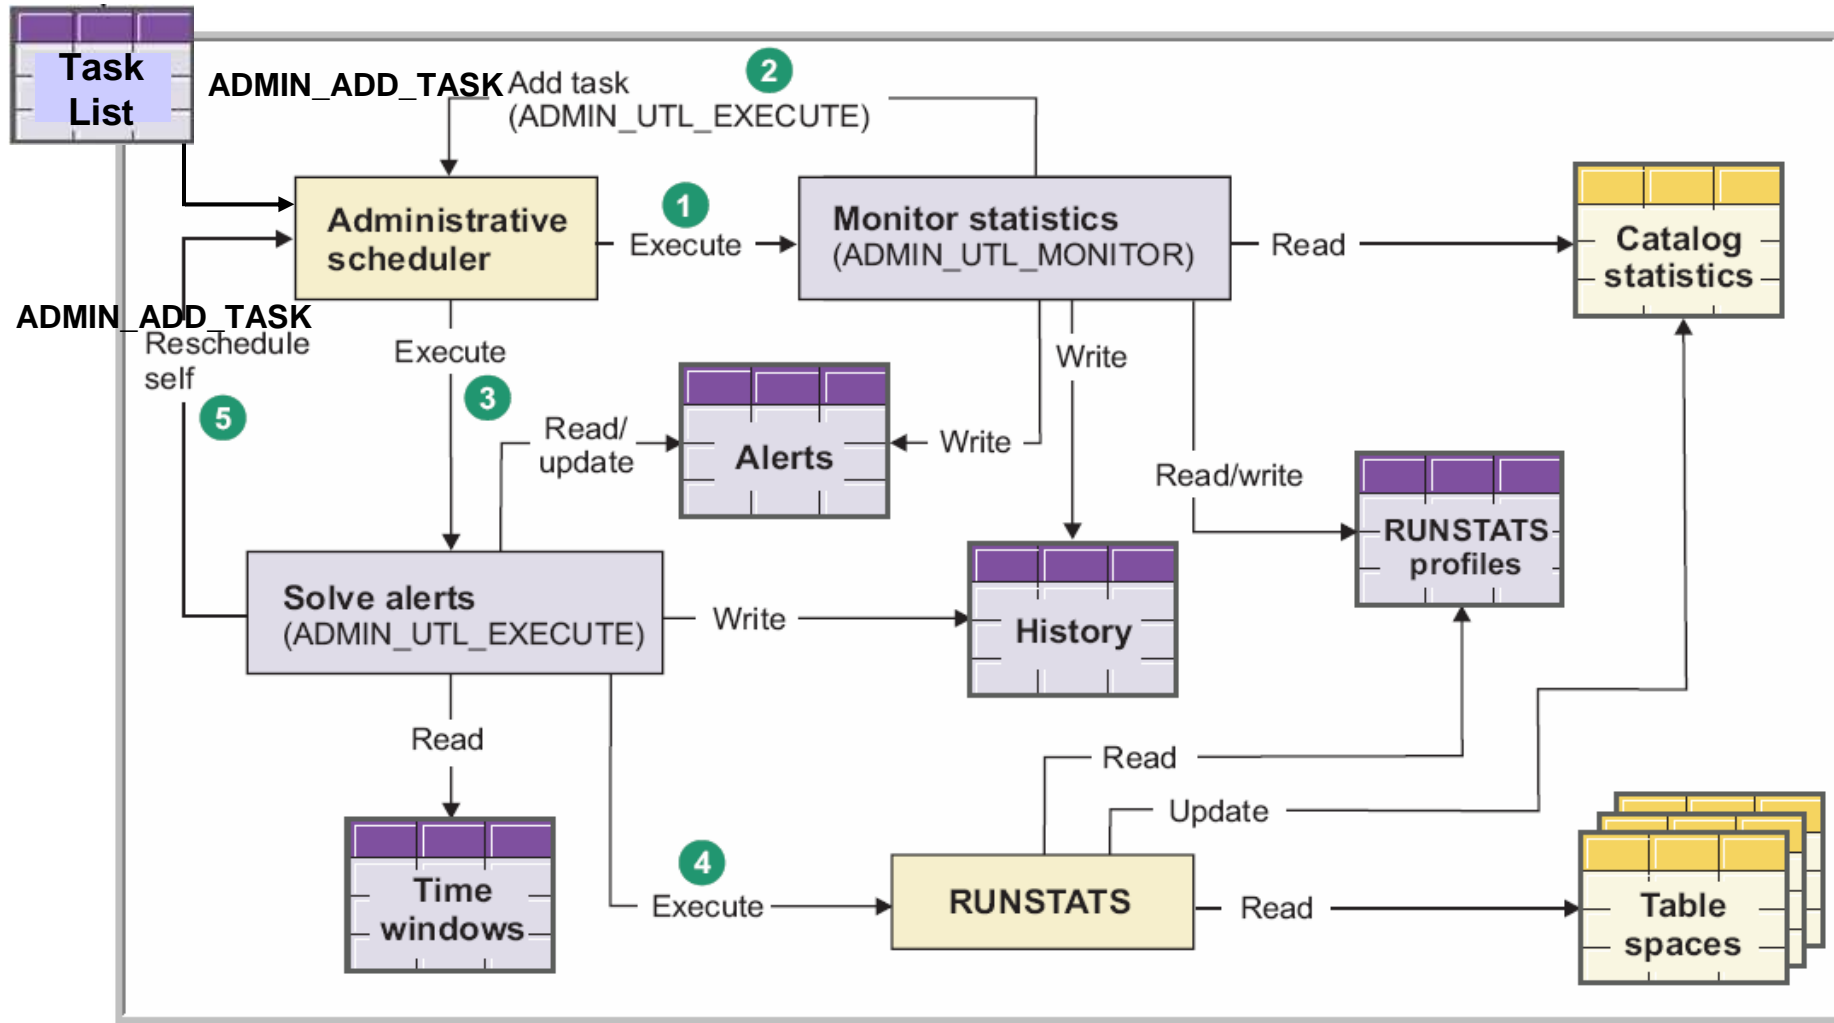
Task List

ADMIN_ADD_TASK

Add task (ADMIN_UTL_EXECUTE)

2

Administrative scheduler

1

Execute

Monitor statistics (ADMIN_UTL_MONITOR)

Read

Catalog statistics

ADMIN_ADD_TASK

Reschedule self

5

Execute

3

Write

Read/ update

Alerts

Write

Read/write

RUNSTATS profiles

Solve alerts (ADMIN_UTL_EXECUTE)

Write

History

Read

Read

Update

Time windows

4

Execute

RUNSTATS

Read

Table spaces